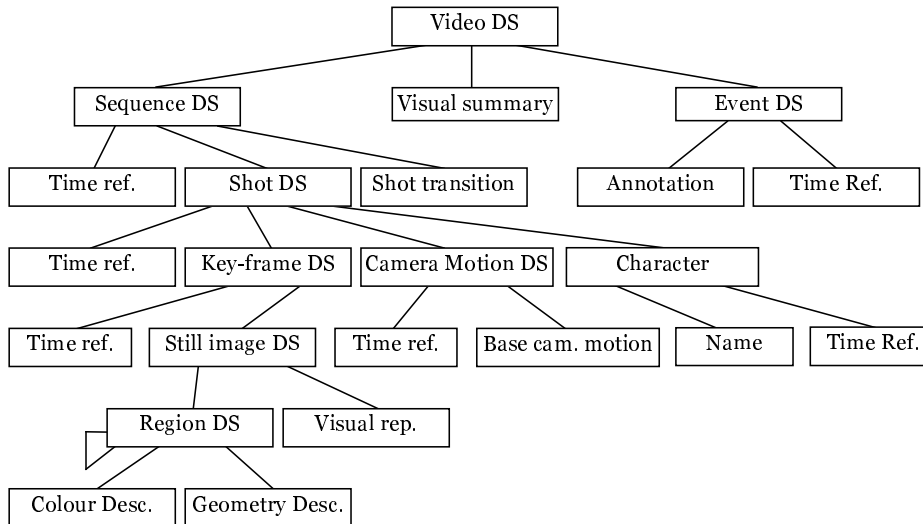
Video DS

Sequence DS

Visual summary

Event DS

Time ref.

Shot DS

Shot transition

Annotation

Time Ref.

Time ref.

Key-frame DS

Camera Motion DS

Character

Time ref.

Still image DS

Time ref.

Base cam. motion

Name

Time Ref.

Region DS

Visual rep.

Colour Desc.

Geometry Desc.